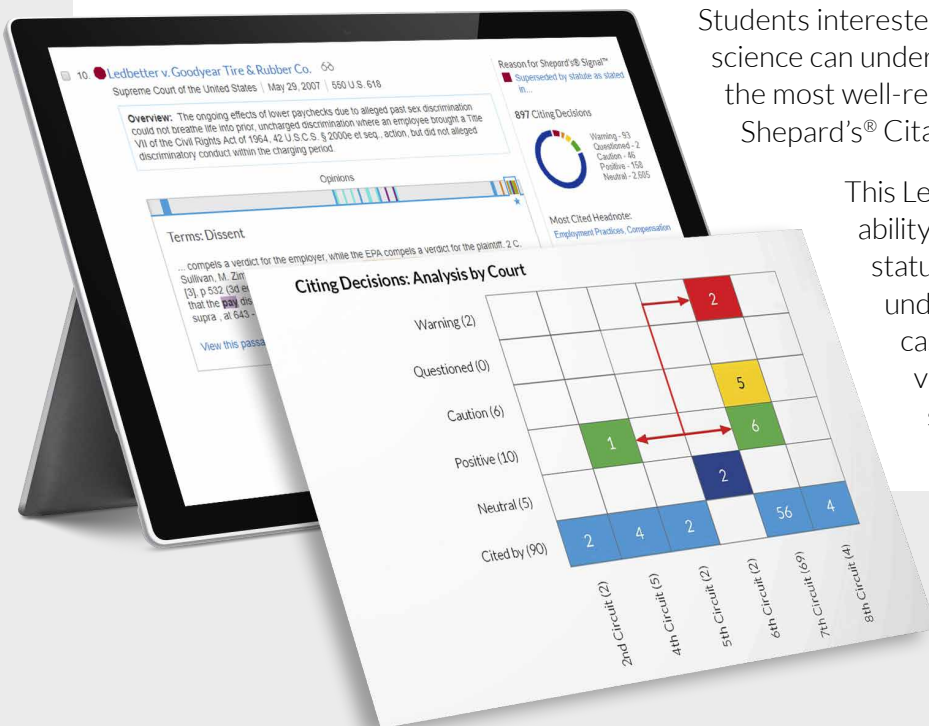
Students intereste
science can under
the most well-re
Shepard's® Cita

This Le
ability
statu
und
ca
v
s

10. Ledbetter v. Goodyear Tire & Rubber Co.
Supreme Court of the United States | May 29, 2007 | 550 U.S. 618

Overview: The ongoing effects of lower paychecks due to alleged past sex discrimination could not breathe life into prior, uncharged discrimination where an employee brought a Title VII of the Civil Rights Act of 1964, 42 U.S.C.S. § 2000e et seq., action, but did not allege discriminatory conduct within the charging period.

Opinions

Terms: Dissent

... compels a verdict for the employer, while the EPA compels a verdict for the plaintiff. 2 C. Sullivan, M. Zim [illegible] [3], p 532 (3d e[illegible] that the pay dis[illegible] supra, at 643 -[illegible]

View this passa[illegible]

Reason for Shepard's® Signal™
Superseded by statute as stated in...

897 Citing Decisions

Warning - 53
Questioned - 2
Caution - 46
Positive - 158
Neutral - 2,605

Most Cited Headnote:
Employment Practices, Compensation

Citing Decisions: Analysis by Court

Warning (2)
Questioned (0)
Caution (6)
Positive (10)
Neutral (5)
Cited by (90)

2
5
6
1
2
2 4 2 56 4

2nd Circuit (2)
4th Circuit (5)
5th Circuit (2)
6th Circuit (2)
7th Circuit (69)
8th Circuit (4)